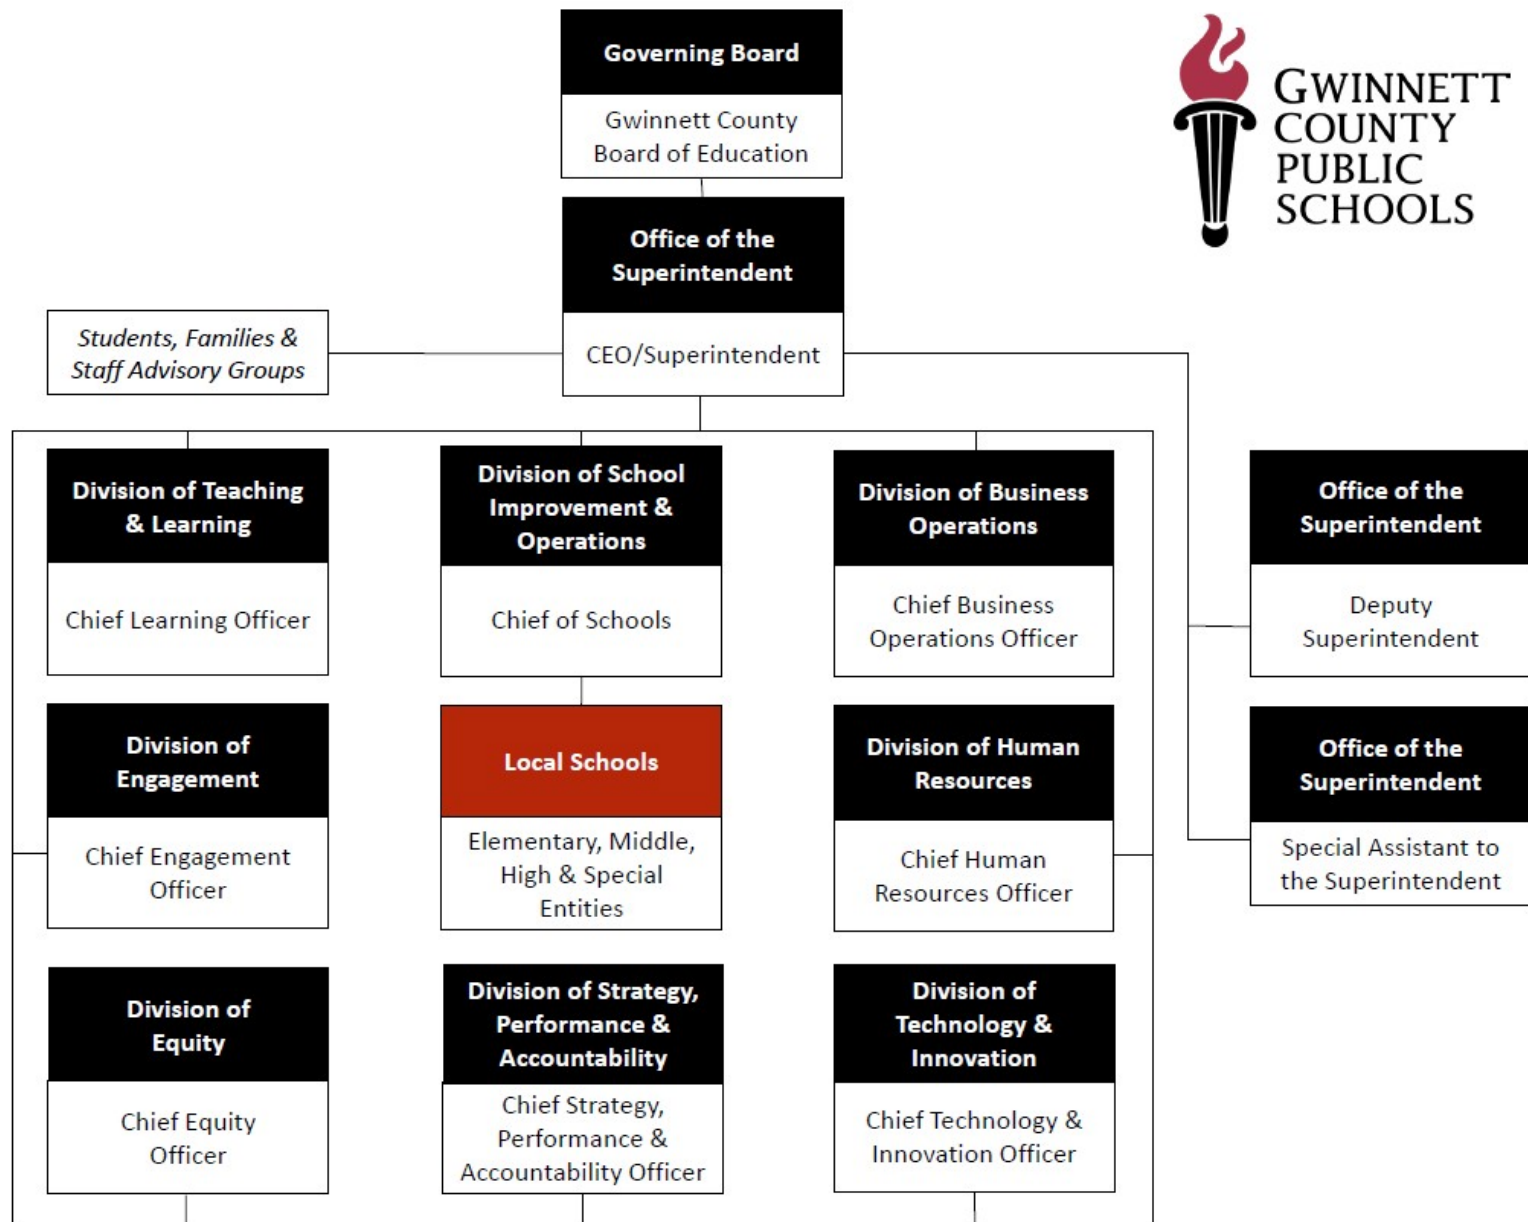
Governing Board

Gwinnett County Board of Education

GWINNETT COUNTY PUBLIC SCHOOLS

Office of the Superintendent

CEO/Superintendent

Students, Families & Staff Advisory Groups

Division of Teaching & Learning

Chief Learning Officer

Division of School Improvement & Operations

Chief of Schools

Division of Business Operations

Chief Business Operations Officer

Office of the Superintendent

Deputy Superintendent

Division of Engagement

Chief Engagement Officer

Local Schools

Elementary, Middle, High & Special Entities

Division of Human Resources

Chief Human Resources Officer

Office of the Superintendent

Special Assistant to the Superintendent

Division of Equity

Chief Equity Officer

Division of Strategy, Performance & Accountability

Chief Strategy, Performance & Accountability Officer

Division of Technology & Innovation

Chief Technology & Innovation Officer